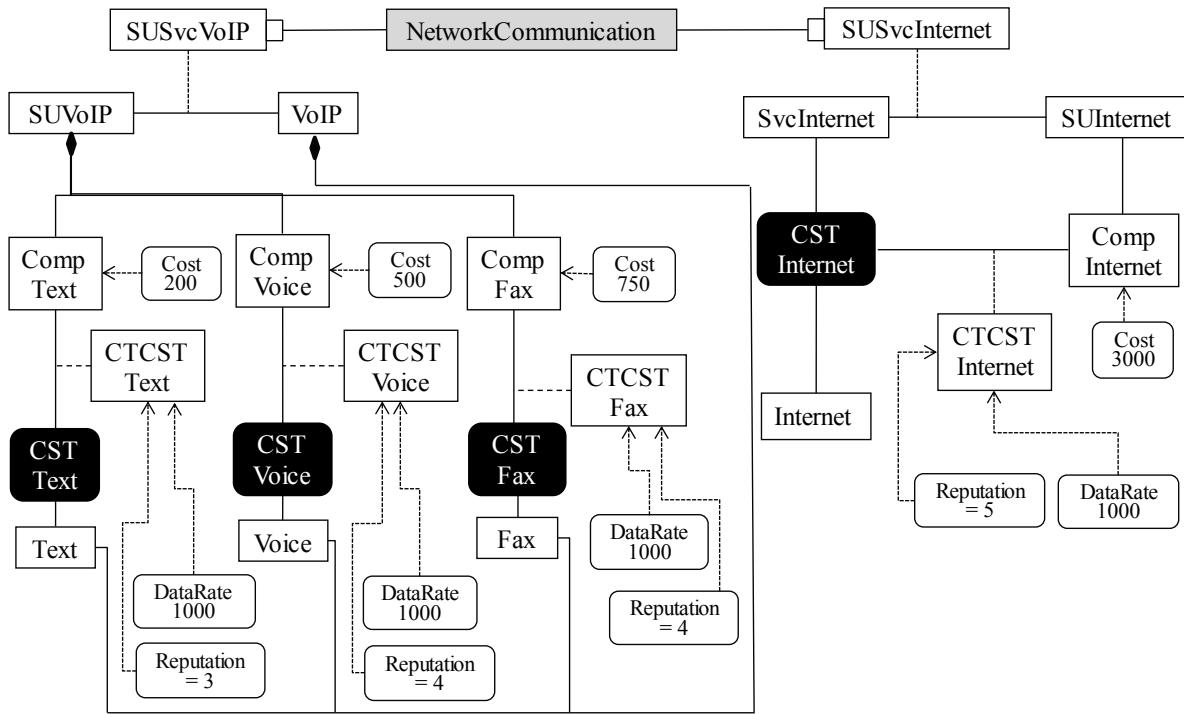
SUSvcVoIP

NetworkCommunication

SUSvcInternet

SUVoIP

VoIP

SvcInternet

SUInternet

Comp Text

Cost 200

Comp Voice

Cost 500

Comp Fax

Cost 750

CST Internet

Comp Internet

CTCST Text

CTCST Voice

CTCST Fax

CTCST Internet

Cost 3000

CST Text

CST Voice

CST Fax

Internet

Text

Voice

Fax

DataRate 1000

DataRate 1000

DataRate 1000

Reputation = 5

DataRate 1000

Reputation = 4

Reputation = 3

Reputation = 4